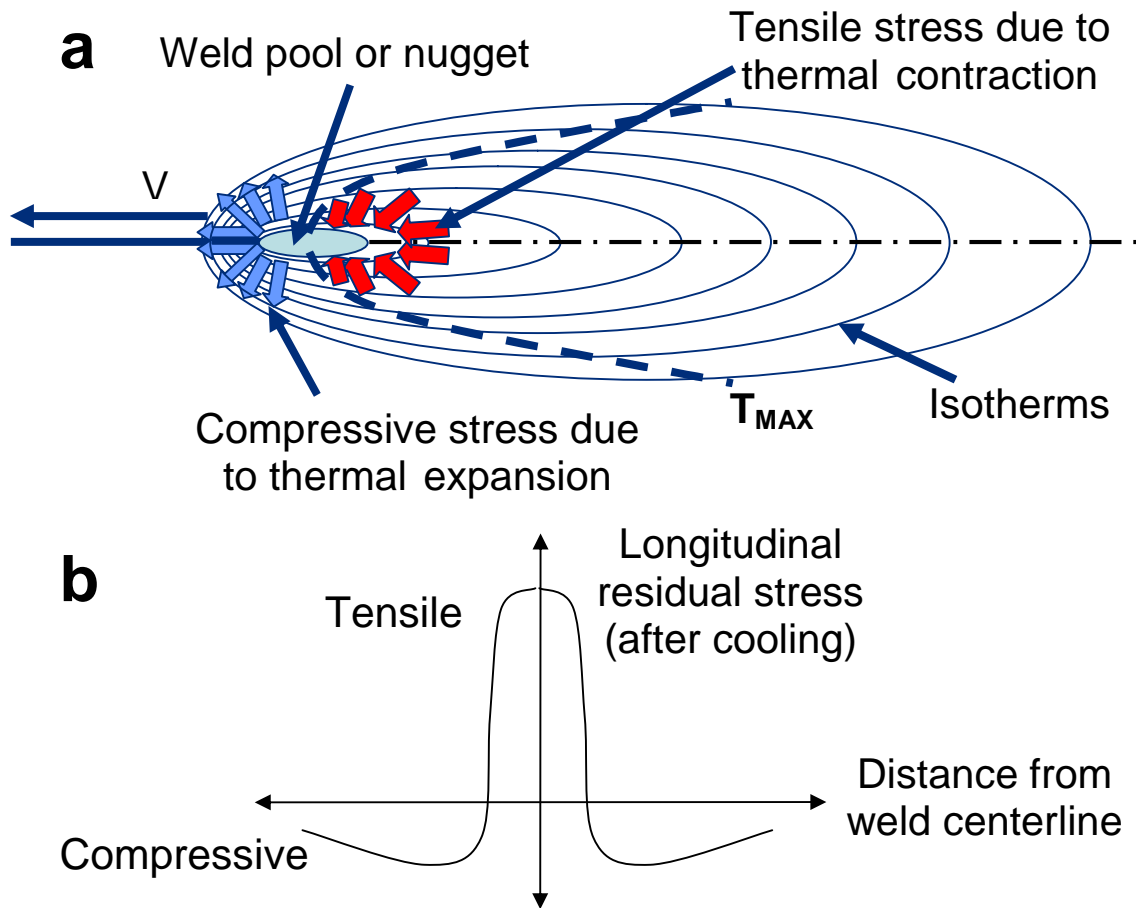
a

Weld pool or nugget

Tensile stress due to thermal contraction

V

Compressive stress due to thermal expansion

$T_{MAX}$

Isotherms

b

Tensile

Longitudinal residual stress (after cooling)

Distance from weld centerline

Compressive